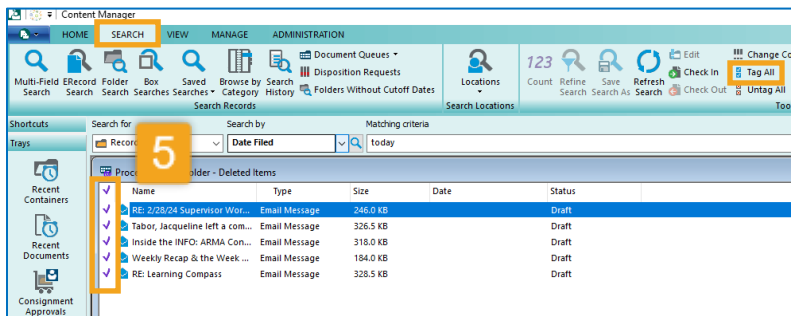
Content Manager

HOME SEARCH VIEW MANAGE ADMINISTRATION

Multi-Field Search
ERecord Search
Folder Search
Box Searches
Saved Searches
Browse by Category
Search History
Document Queues
Disposition Requests
Folders Without Cutoff Dates
Search Records

Locations
Search Locations

Count
Refine Search
Save Search As
Refresh Search
Edit
Check In
Check Out
Change Co
Tag All
Untag All
Too

Shortcuts
Trays
Recent Containers
Recent Documents
Consignment Approvals

Search for
Recor
Search by
Date Filed
Matching criteria
today

5

Proc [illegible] older - Deleted Items

| | Name | Type | Size | Date | Status |
|---|---|---|---|---|---|
| ✓ | RE: 2/28/24 Supervisor Wor... | Email Message | 246.0 KB | | Draft |
| ✓ | Tabor, Jacqueline left a com... | Email Message | 326.5 KB | | Draft |
| ✓ | Inside the INFO: ARMA Con... | Email Message | 318.0 KB | | Draft |
| ✓ | Weekly Recap & the Week ... | Email Message | 184.0 KB | | Draft |
| ✓ | RE: Learning Compass | Email Message | 328.5 KB | | Draft |